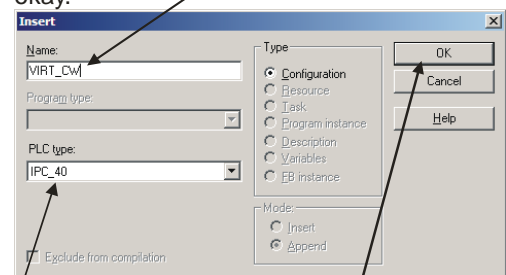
okay.

Insert

Name:
VIRT_CW

Program type:

PLC type:
IPC_40

Exclude from compilation

Type
Configuration
Resource
Task
Program instance
Description
Variables
FB instance

Mode:
Insert
Append

OK
Cancel
Help